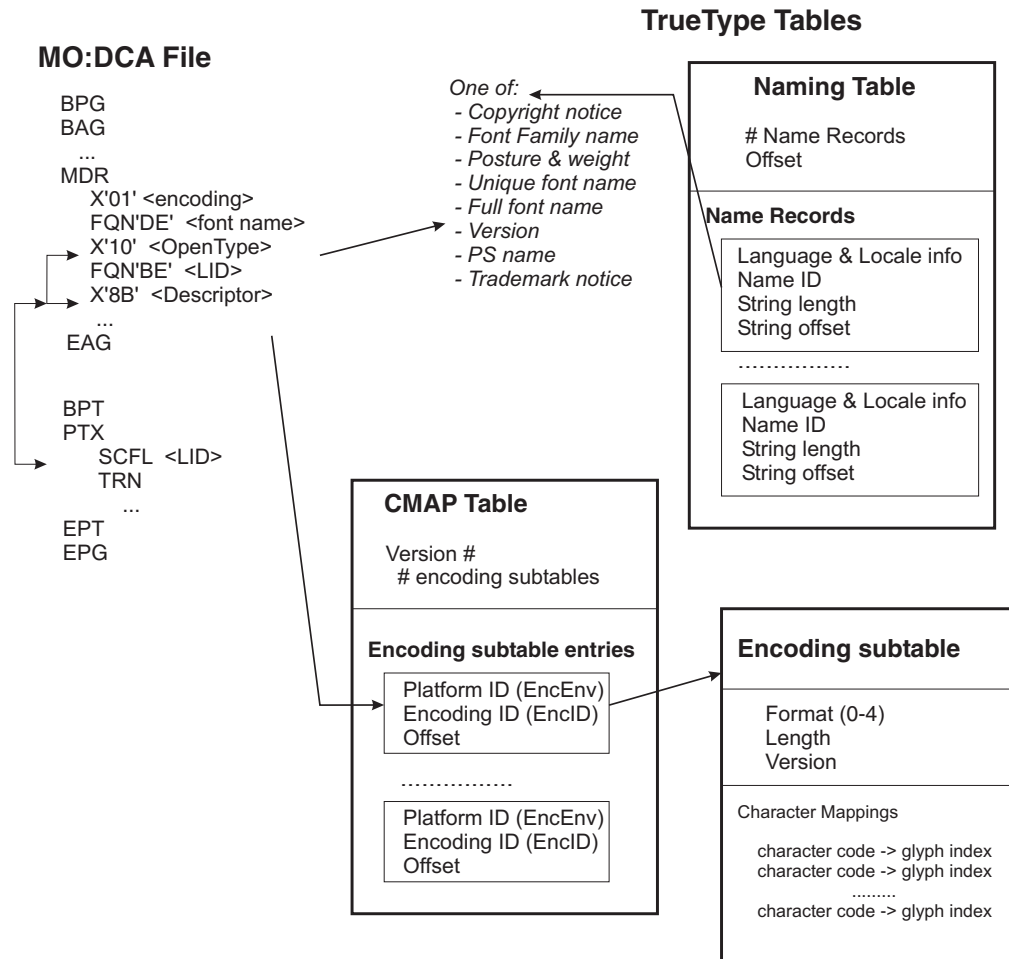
TrueType Tables

MO:DCA File

BPG
BAG
...
MDR
X'01' <encoding>
FQN'DE' <font name>
X'10' <OpenType>
FQN'BE' <LID>
X'8B' <Descriptor>
...
EAG

BPT
PTX
SCFL <LID>
TRN
...
EPT
EPG

One of:
- Copyright notice
- Font Family name
- Posture & weight
- Unique font name
- Full font name
- Version
- PS name
- Trademark notice

Naming Table

# Name Records
Offset

Name Records

Language & Locale info
Name ID
String length
String offset

...............

Language & Locale info
Name ID
String length
String offset

CMAP Table

Version #
# encoding subtables

Encoding subtable entries

Platform ID (EncEnv)
Encoding ID (EncID)
Offset

...............

Platform ID (EncEnv)
Encoding ID (EncID)
Offset

Encoding subtable

Format (0-4)
Length
Version

Character Mappings

character code -> glyph index
character code -> glyph index
.........
character code -> glyph index